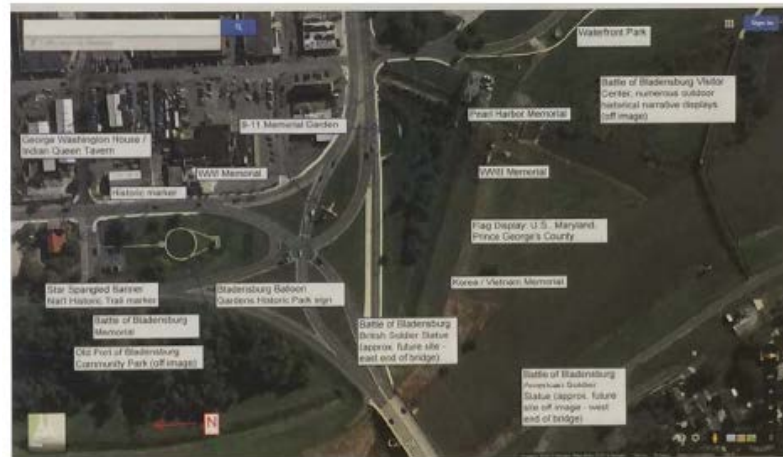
Waterfront Park

Battle of Bladensburg Visitor Center, numerous outdoor historical narrative displays (off image)

Pearl Harbor Memorial

9-11 Memorial Garden

George Washington House / Indian Queen Tavern

WWI Memorial

Historic marker

WWII Memorial

Flag Display: U.S., Maryland, Prince George's County

Korea / Vietnam Memorial

Star Spangled Banner Nat'l Historic Trail marker

Bladensburg Balloon Gardens Historic Park sign

Battle of Bladensburg Memorial

Battle of Bladensburg British Soldier Statue (approx. future site - east end of bridge)

Old Port of Bladensburg Community Park (off image)

Battle of Bladensburg American Soldier Statue (approx. future site off image - west end of bridge)

N

Sign in